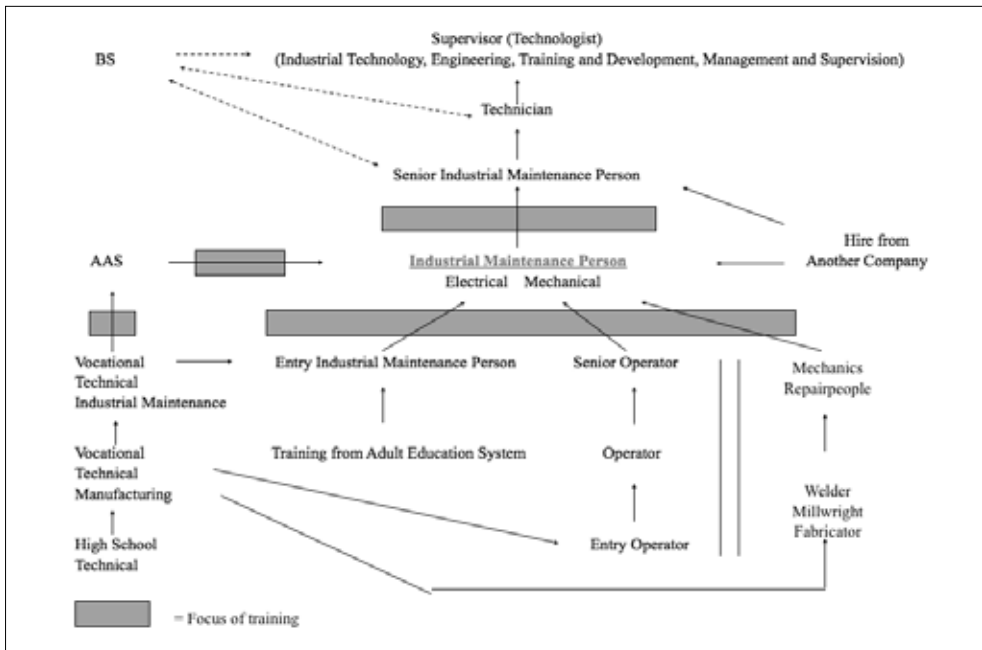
BS

Supervisor (Technologist)
(Industrial Technology, Engineering, Training and Development, Management and Supervision)

Technician

Senior Industrial Maintenance Person

AAS

Industrial Maintenance Person
Electrical Mechanical

Hire from
Another Company

Vocational
Technical
Industrial Maintenance

Entry Industrial Maintenance Person

Senior Operator

Mechanics
Repairpeople

Vocational
Technical
Manufacturing

Training from Adult Education System

Operator

Welder
Millwright
Fabricator

High School
Technical

Entry Operator

= Focus of training